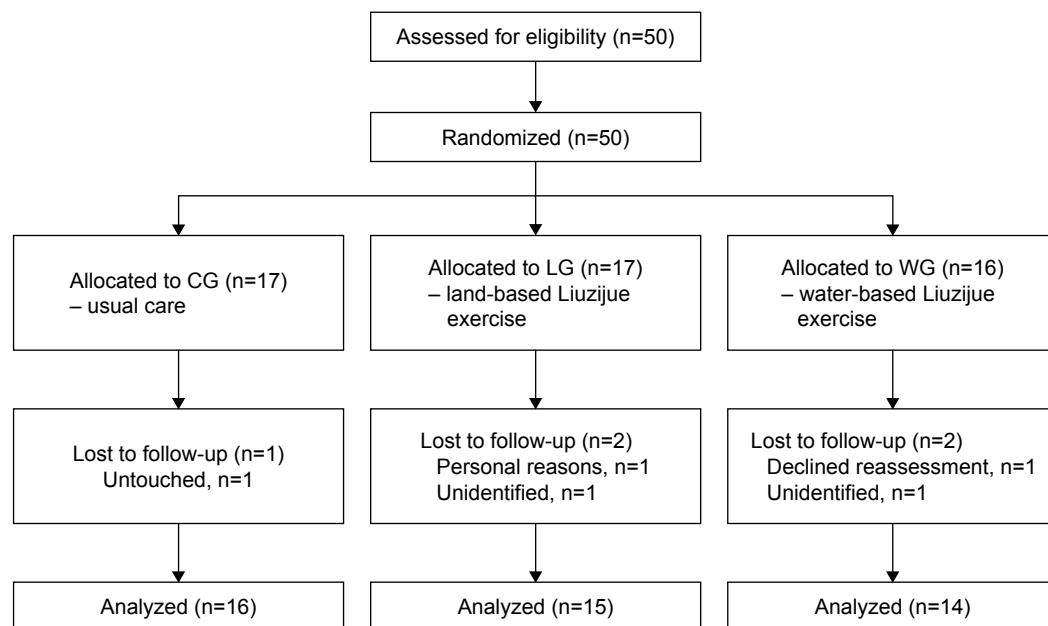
Assessed for eligibility (n=50)

Randomized (n=50)

Allocated to CG (n=17)
– usual care

Allocated to LG (n=17)
– land-based Liuzijue exercise

Allocated to WG (n=16)
– water-based Liuzijue exercise

Lost to follow-up (n=1)
Untouched, n=1

Lost to follow-up (n=2)
Personal reasons, n=1
Unidentified, n=1

Lost to follow-up (n=2)
Declined reassessment, n=1
Unidentified, n=1

Analyzed (n=16)

Analyzed (n=15)

Analyzed (n=14)